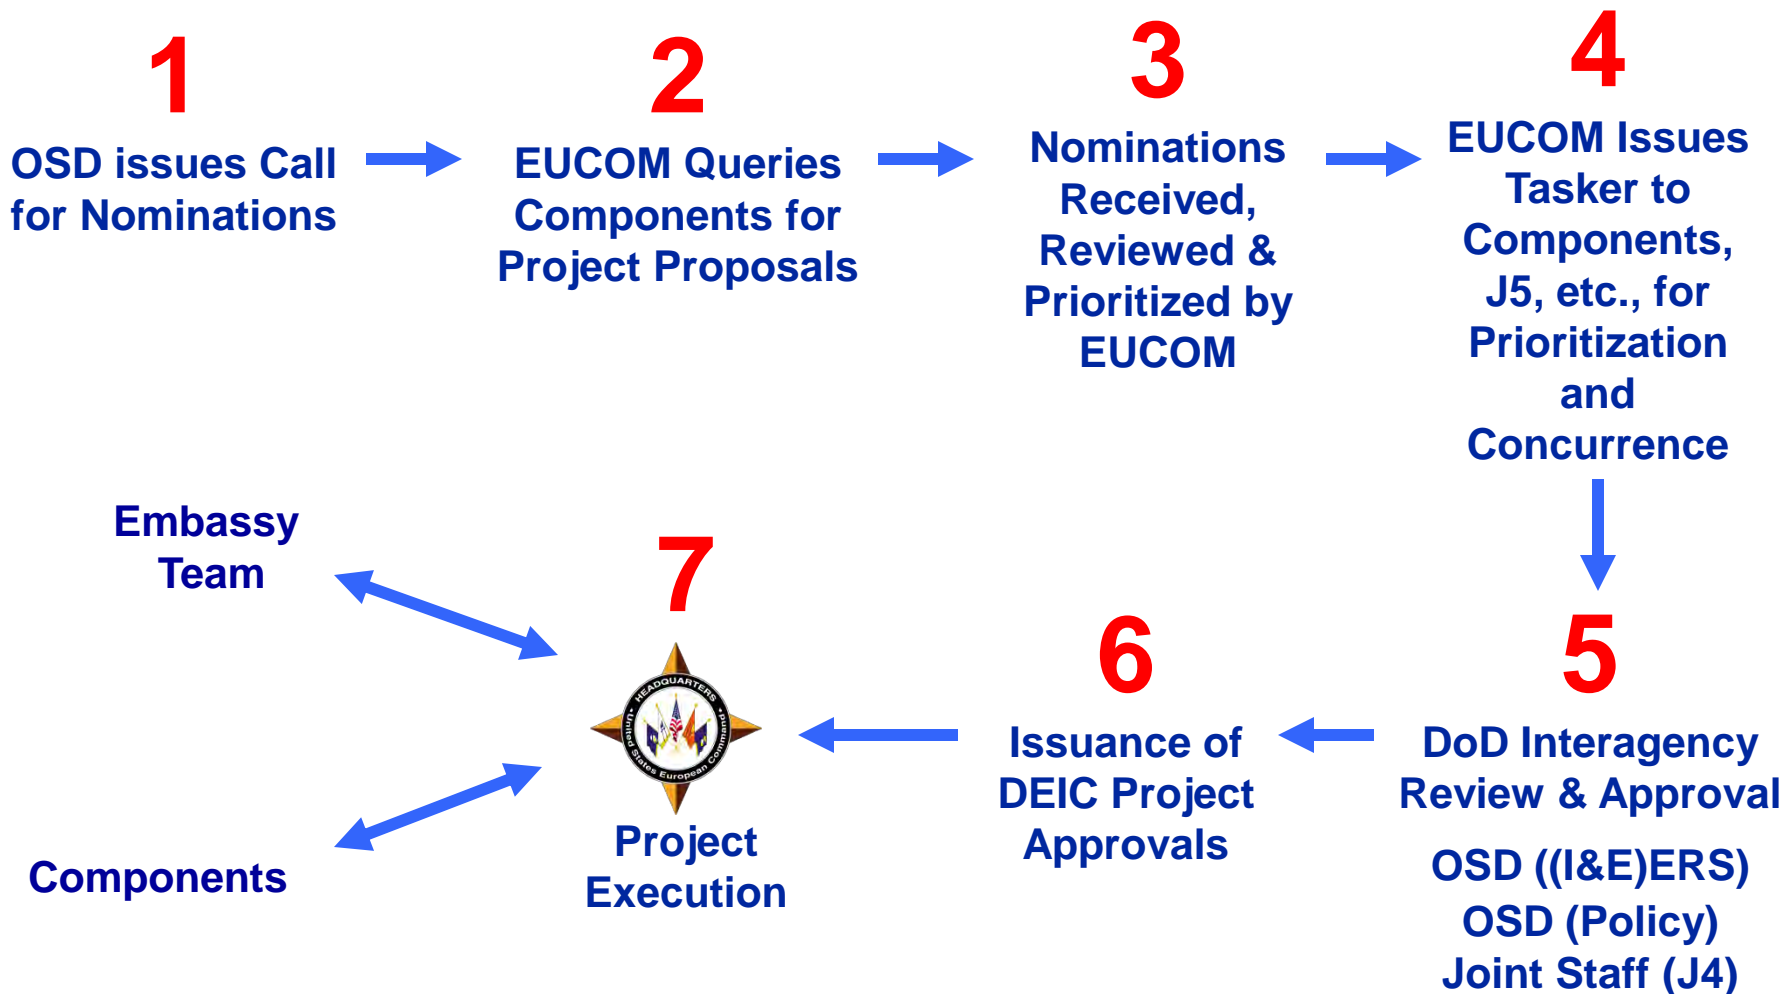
1

OSD issues Call for Nominations

2

EUCOM Queries Components for Project Proposals

3

Nominations Received, Reviewed & Prioritized by EUCOM

4

EUCOM Issues Tasker to Components, J5, etc., for Prioritization and Concurrence

5

DoD Interagency Review & Approval

OSD ((I&E)ERS)
OSD (Policy)
Joint Staff (J4)

6

Issuance of DEIC Project Approvals

7

HEADQUARTERS United States European Command

Project Execution

Embassy Team

Components